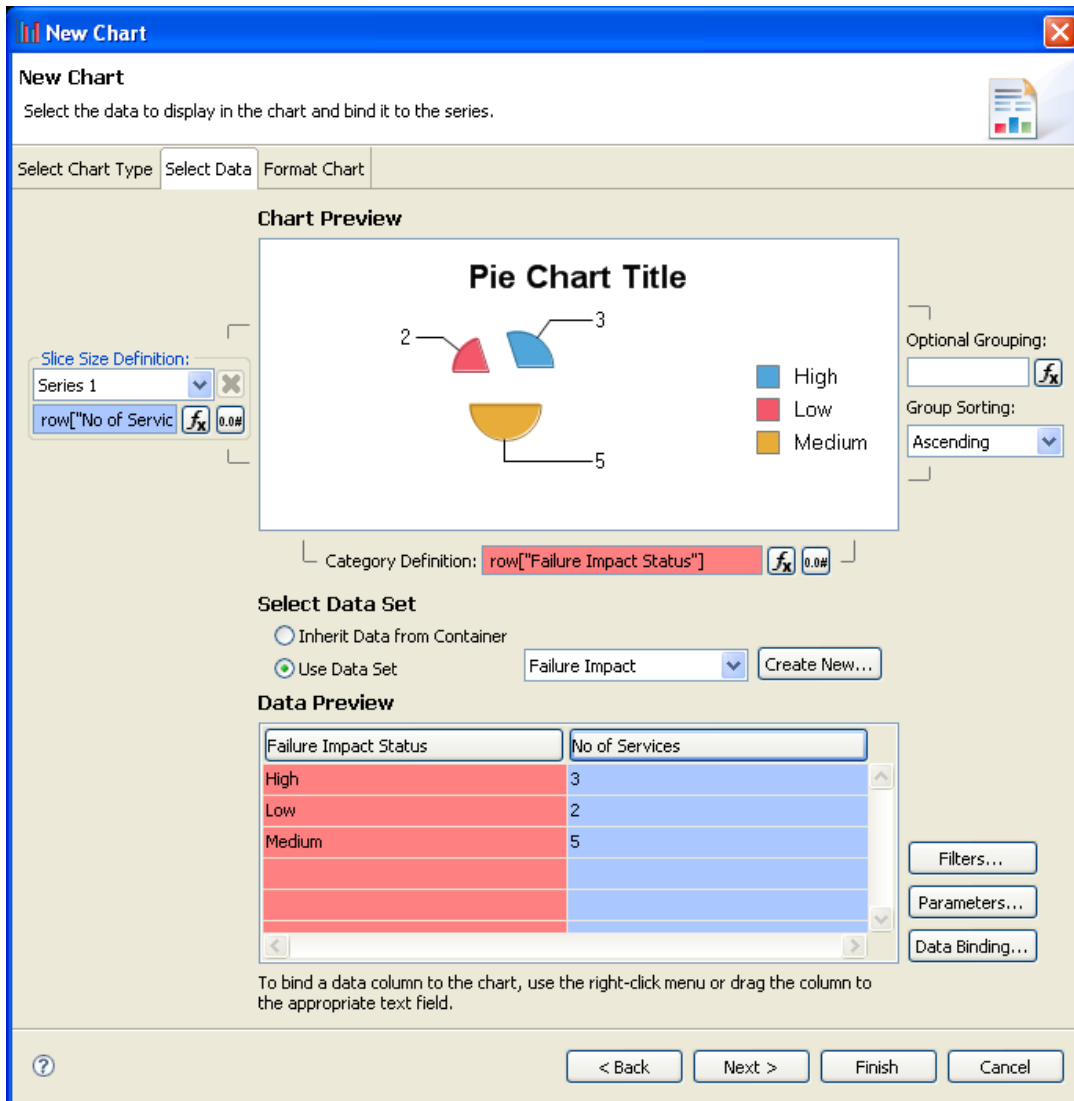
New Chart

New Chart

Select the data to display in the chart and bind it to the series.

Select Chart Type | Select Data | Format Chart

Chart Preview

Pie Chart Title

2

3

5

High
Low
Medium

Slice Size Definition:
Series 1
row["No of Servic

Optional Grouping:

Group Sorting:
Ascending

Category Definition: row["Failure Impact Status"]

Select Data Set

Inherit Data from Container

Use Data Set

Failure Impact

Create New...

Data Preview

| Failure Impact Status | No of Services |
|---|---|
| High | 3 |
| Low | 2 |
| Medium | 5 |
| | |
| | |

Filters...

Parameters...

Data Binding...

To bind a data column to the chart, use the right-click menu or drag the column to the appropriate text field.

< Back

Next >

Finish

Cancel